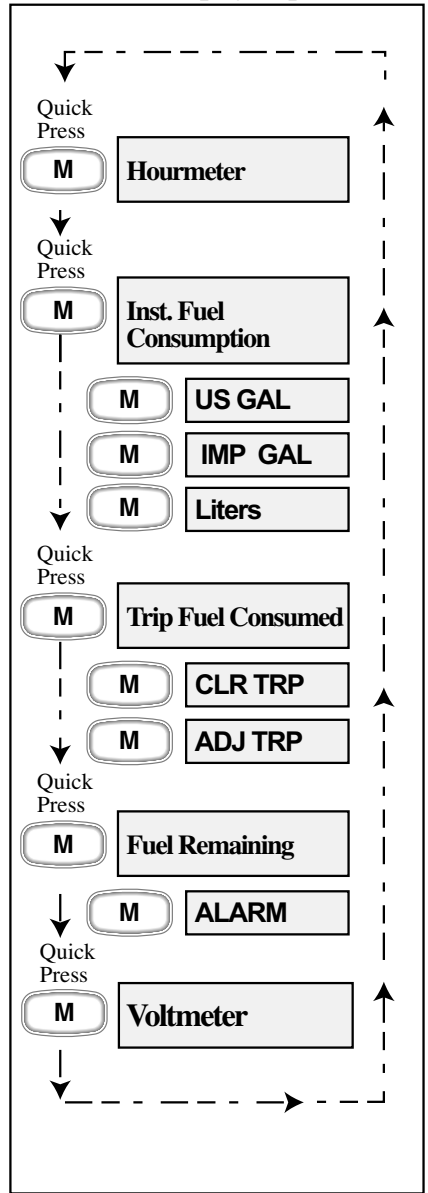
Quick Press

M

Hourmeter

Quick Press

M

Inst. Fuel Consumption

M

US GAL

M

IMP GAL

M

Liters

Quick Press

M

Trip Fuel Consumed

M

CLR TRP

M

ADJ TRP

Quick Press

M

Fuel Remaining

M

ALARM

Quick Press

M

Voltmeter